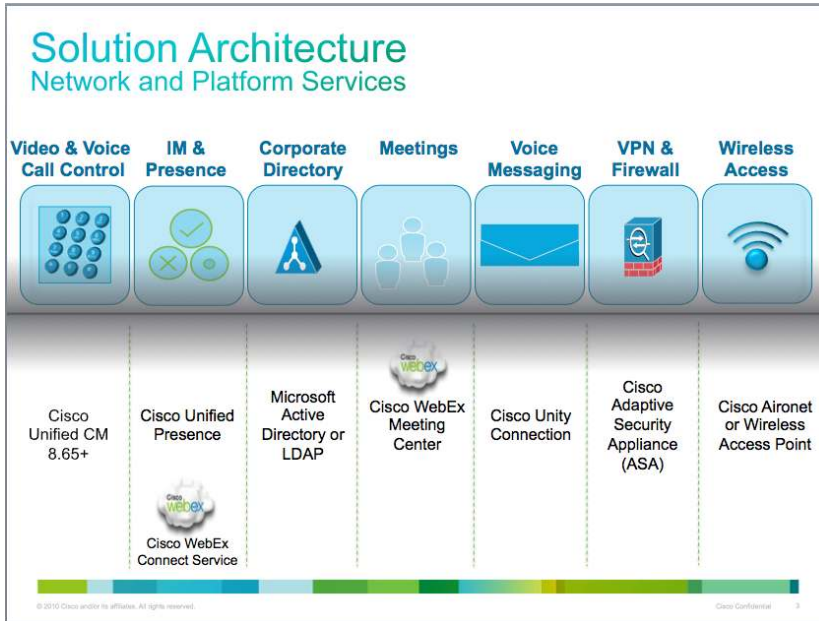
Solution Architecture
Network and Platform Services

Video & Voice Call Control

IM & Presence

Corporate Directory

Meetings

Voice Messaging

VPN & Firewall

Wireless Access

Cisco Unified CM 8.65+

Cisco Unified Presence

Cisco webex

Cisco WebEx Connect Service

Microsoft Active Directory or LDAP

Cisco webex

Cisco WebEx Meeting Center

Cisco Unity Connection

Cisco Adaptive Security Appliance (ASA)

Cisco Aironet or Wireless Access Point

© 2010 Cisco and/or its affiliates. All rights reserved.

Cisco Confidential

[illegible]